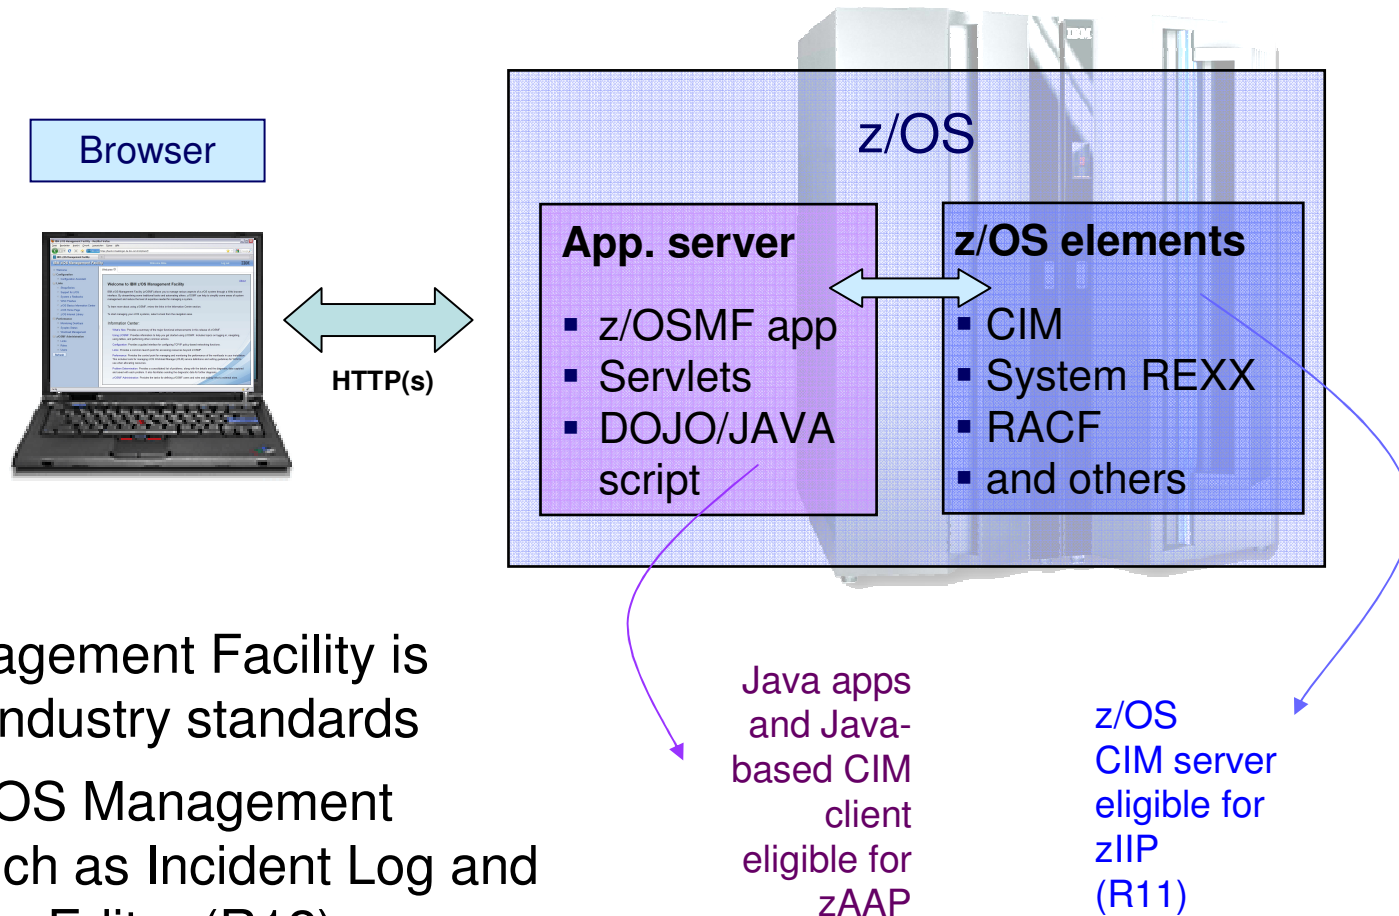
Browser

HTTP(s)

z/OS

App. server

▪ z/OSMF app
▪ Servlets
▪ DOJO/JAVA script

z/OS elements

▪ CIM
▪ System REXX
▪ RACF
▪ and others

agement Facility is
ndustry standards

OS Management
ch as Incident Log and
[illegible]

Java apps and Java-based CIM client eligible for zAAP

z/OS CIM server eligible for zIIP (R11)